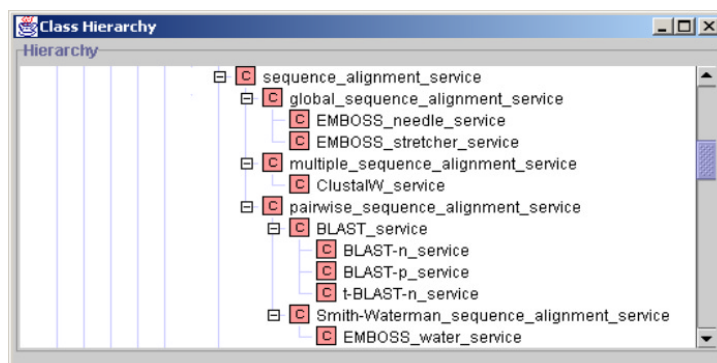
Class Hierarchy

Hierarchy

C sequence_alignment_service
C global_sequence_alignment_service
C EMBOSS_needle_service
C EMBOSS_stretcher_service
C multiple_sequence_alignment_service
C ClustalW_service
C pairwise_sequence_alignment_service
C BLAST_service
C BLAST-n_service
C BLAST-p_service
C t-BLAST-n_service
C Smith-Waterman_sequence_alignment_service
C EMBOSS_water_service